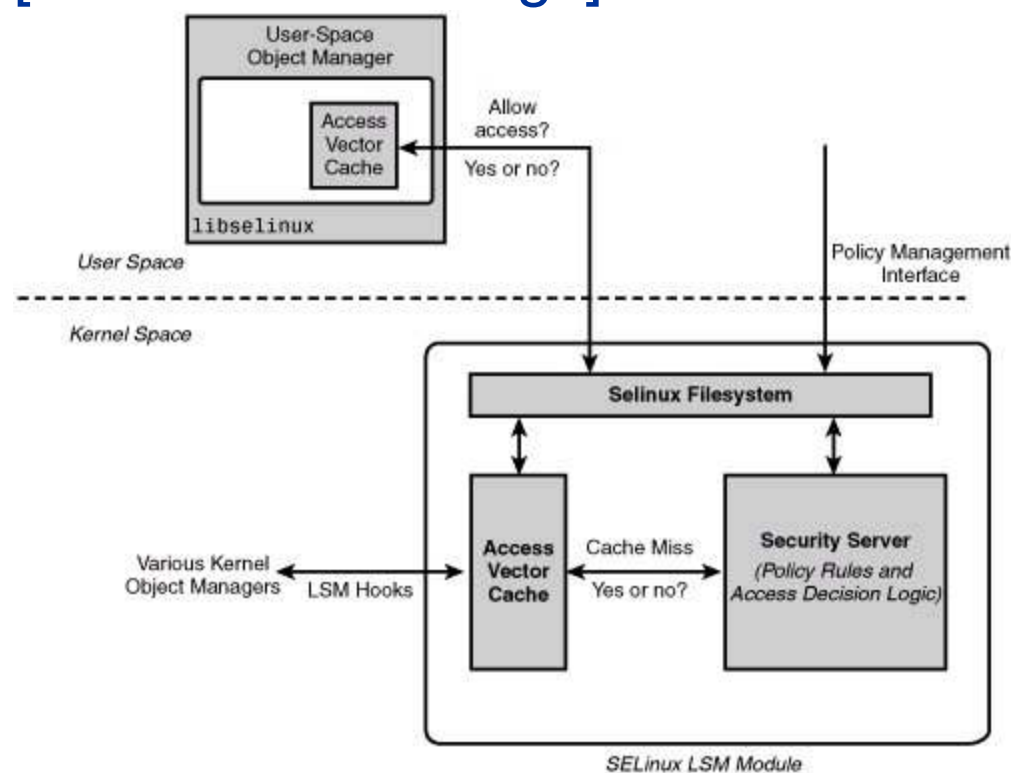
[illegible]

User-Space Object Manager

Access Vector Cache

libselinux

Allow access?

Yes or no?

User Space

Policy Management Interface

Kernel Space

Selinux Filesystem

Various Kernel Object Managers

LSM Hooks

Access Vector Cache

Cache Miss

Yes or no?

Security Server

(Policy Rules and Access Decision Logic)

SELinux LSM Module